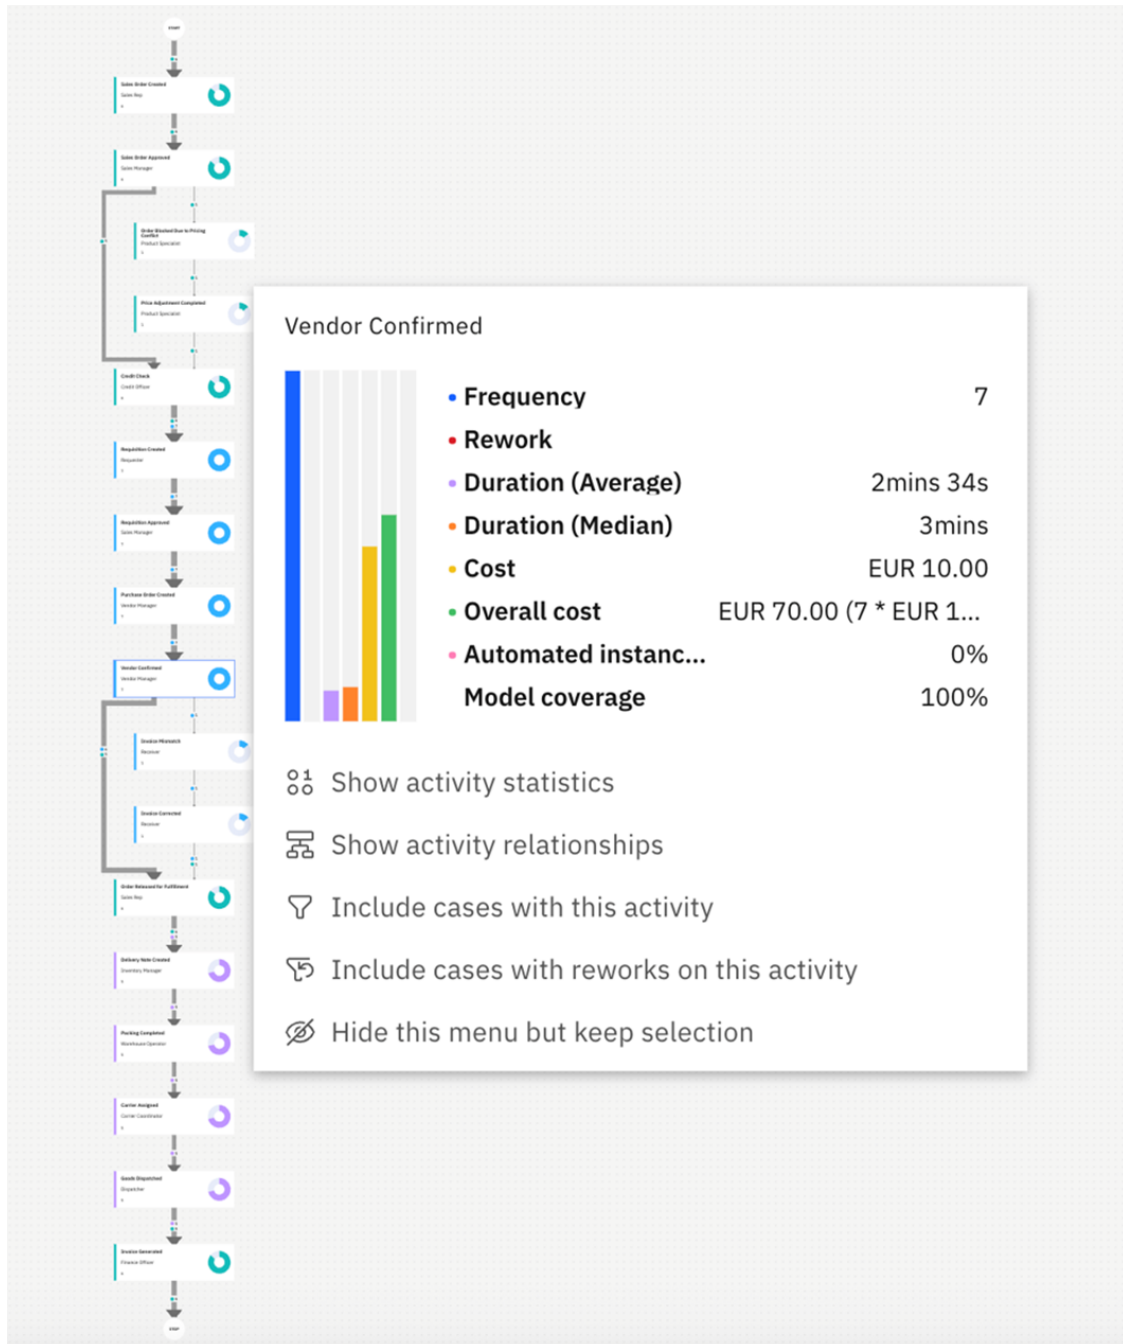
START

Sales Order Created
Sales Rep

Sales Order Approved
Sales Manager

Order Blocked Due to Pricing Conflict
Product Specialist

Price Adjustment Completed
Product Specialist

Credit Check
Credit Officer

Requisition Created
Requester

Requisition Approved
Sales Manager

Purchase Order Created
Vendor Manager

Vendor Confirmed
Vendor Manager

Invoice Mismatch
Receiver

Invoice Corrected
Receiver

Order Released for Fulfillment
Sales Rep

Delivery Note Created
Inventory Manager

Packing Completed
Warehouse Operator

Carrier Assigned
Carrier Coordinator

Goods Dispatched
Dispatcher

Invoice Generated
Finance Officer

STOP

Vendor Confirmed

| | |
|---|---|
| Frequency | 7 |
| Rework | |
| Duration (Average) | 2mins 34s |
| Duration (Median) | 3mins |
| Cost | EUR 10.00 |
| Overall cost | EUR 70.00 (7 * EUR 1... |
| Automated instanc... | 0% |
| Model coverage | 100% |

Show activity statistics

Show activity relationships

Include cases with this activity

Include cases with reworks on this activity

Hide this menu but keep selection